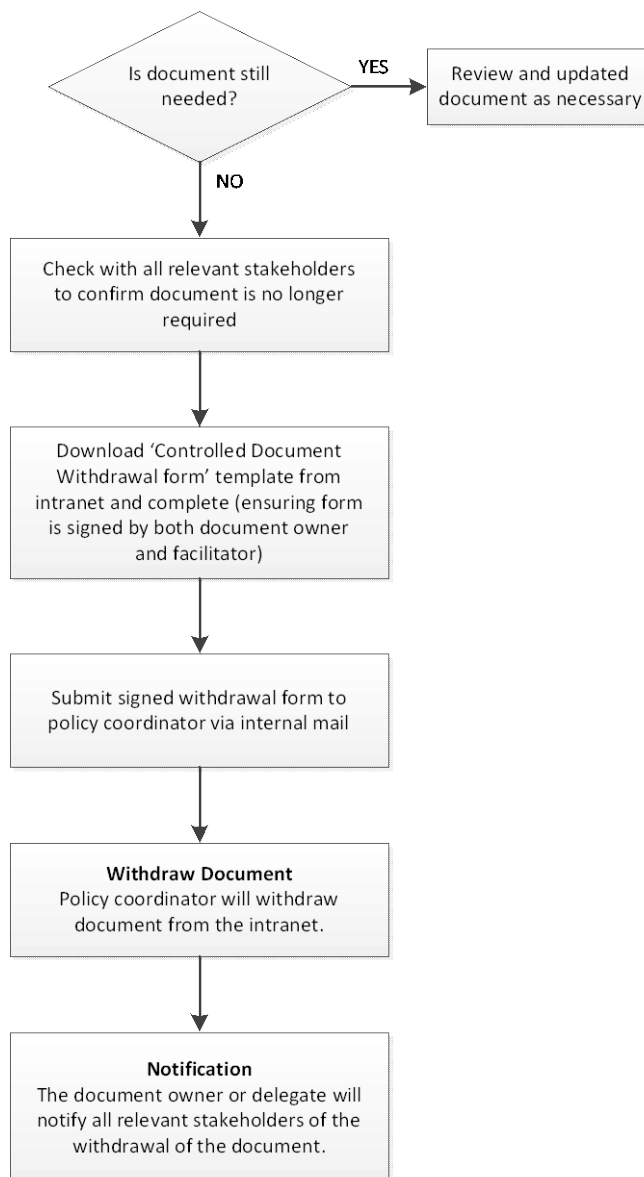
Is document still needed?

YES

Review and updated document as necessary

NO

Check with all relevant stakeholders to confirm document is no longer required

Download 'Controlled Document Withdrawal form' template from intranet and complete (ensuring form is signed by both document owner and facilitator)

Submit signed withdrawal form to policy coordinator via internal mail

Withdraw Document
Policy coordinator will withdraw document from the intranet.

Notification
The document owner or delegate will notify all relevant stakeholders of the withdrawal of the document.